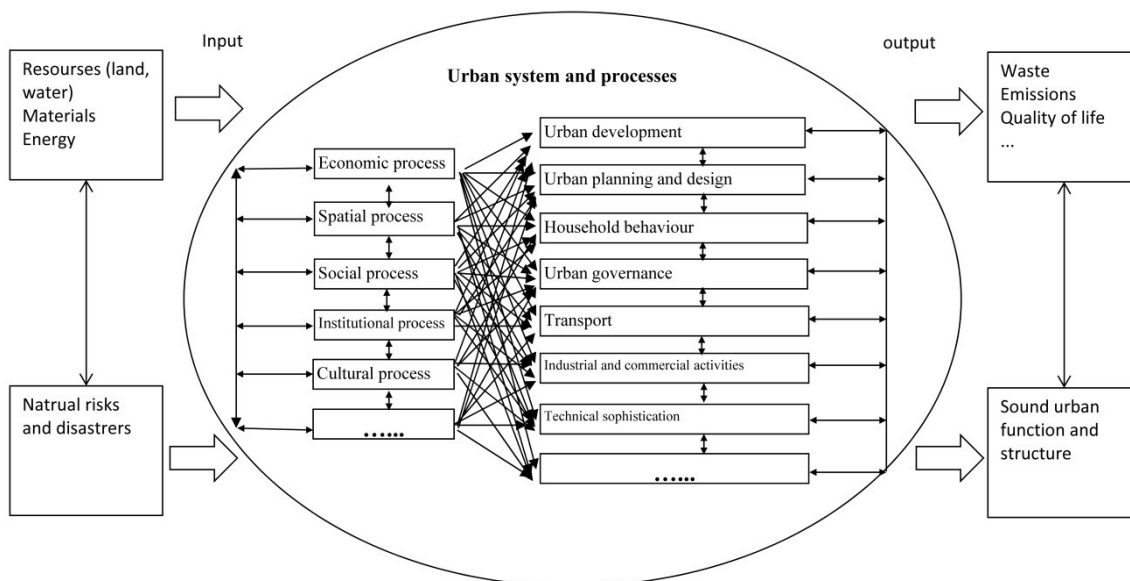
Input

Resourses (land, water)
Materials
Energy

Natrual risks and disastrers

Urban system and processes

Economic process
Spatial process
Social process
Institutional process
Cultural process
……

Urban development
Urban planning and design
Household behaviour
Urban governance
Transport
Industrial and commercial activities
Technical sophistication
……

output

Waste
Emissions
Quality of life
...

Sound urban function and structure